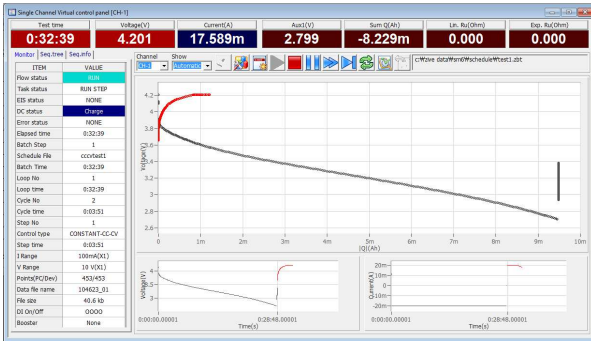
Single Channel Virtual control panel [CH-1]

| Test time | Voltage(V) | Current(A) | Aux1(V) | Sum Q(Ah) | Lin. Ru(Ohm) | Exp. Ru(Ohm) |
|---|---|---|---|---|---|---|
| 0:32:39 | 4.201 | 17.589m | 2.799 | -8.229m | 0.000 | 0.000 |

Monitor | Seq.tree | Seq.info

| ITEM | VALUE |
|---|---|
| Flow status | RUN |
| Task status | RUN STEP |
| EIS status | NONE |
| DC status | Charge |
| Error status | NONE |
| Elapsed time | 0:32:39 |
| Batch Step | 1 |
| Schedule File | cccvtest1 |
| Batch Time | 0:32:39 |
| Loop No | 1 |
| Loop time | 0:32:39 |
| Cycle No | 2 |
| Cycle time | 0:03:51 |
| Step No | 1 |
| Control type | CONSTANT-CC-CV |
| Step time | 0:03:51 |
| I Range | 100mA(X1) |
| V Range | 10 V(X1) |
| Points(PC/Dev) | 453/453 |
| Data file name | 104623_01 |
| File size | 40.6 kb |
| DI On/Off | OOOO |
| Booster | None |

Channel CH1 Show Automatic

c:\zive data\smb\schedule\test1.zbt

4.2 4 3.8 3.6 3.4 3.2 3 2.8 2.6
Voltage(V)
0 1m 2m 3m 4m 5m 6m 7m 8m 9m 10m
|Q|(Ah)

Voltage(V) 4 3
0:00:00.00001 0:28:48.00001
Time(s)

Current(A) 20m 0m -20m
0:00:00.00001 0:28:48.00001
Time(s)